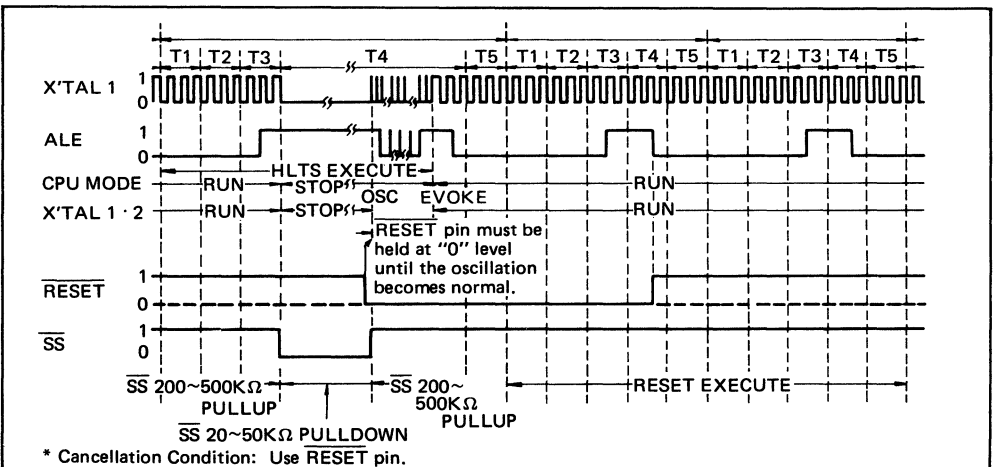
T1 T2 T3 T4 T5 T1 T2 T3 T4 T5 T1 T2 T3 T4 T5

X'TAL 1 1 0

ALE 1 0

HLTS EXECUTE

CPU MODE RUN STOP RUN

X'TAL 1 · 2 RUN STOP OSC EVOKE RUN

$\overline{\text{RESET}}$ pin must be held at "0" level until the oscillation becomes normal.

$\overline{\text{RESET}}$ 1 0

$\overline{\text{SS}}$ 1 0

$\overline{\text{SS}}$ 200~500K$\Omega$ PULLUP

$\overline{\text{SS}}$ 200~500K$\Omega$ PULLUP

RESET EXECUTE

$\overline{\text{SS}}$ 20~50K$\Omega$ PULLDOWN

* Cancellation Condition: Use $\overline{\text{RESET}}$ pin.